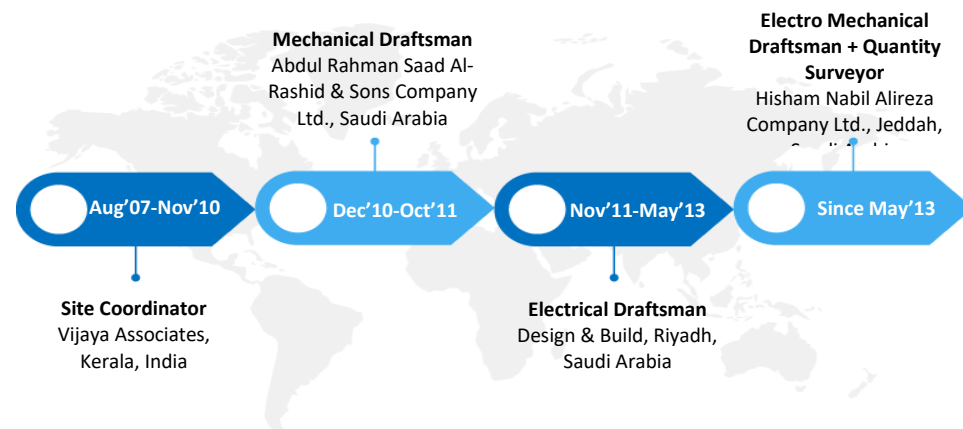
Mechanical Draftsman
Abdul Rahman Saad Al-Rashid & Sons Company Ltd., Saudi Arabia

Electro Mechanical Draftsman + Quantity Surveyor
Hisham Nabil Alireza Company Ltd., Jeddah, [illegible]

Aug'07-Nov'10

Dec'10-Oct'11

Nov'11-May'13

Since May'13

Site Coordinator
Vijaya Associates, Kerala, India

Electrical Draftsman
Design & Build, Riyadh, Saudi Arabia